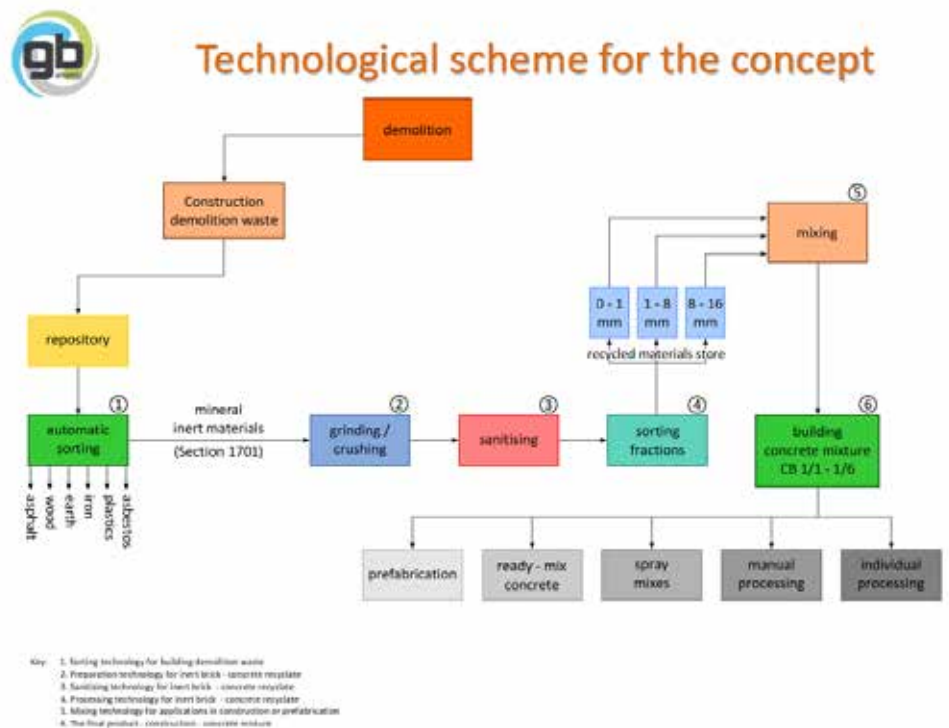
gb project

Technological scheme for the concept

demolition

Construction demolition waste

repository

① automatic sorting

asphalt
wood
earth
iron
plastics
asbestos

mineral inert materials (Section 1701)

② grinding / crushing

③ sanitising

④ sorting fractions

0 - 1 mm

1 - 8 mm

8 - 16 mm

recycled materials store

⑤ mixing

⑥ building concrete mixture CB 1/1 - 1/6

prefabrication

ready - mix concrete

spray mixes

manual processing

individual processing

Key: 1. Sorting technology for building demolition waste
2. Preparation technology for inert brick - concrete recyclate
3. Sanitising technology for inert brick - concrete recyclate
4. Processing technology for inert brick - concrete recyclate
5. Mixing technology for applications in construction or prefabrication
6. The final product - construction - concrete mixture